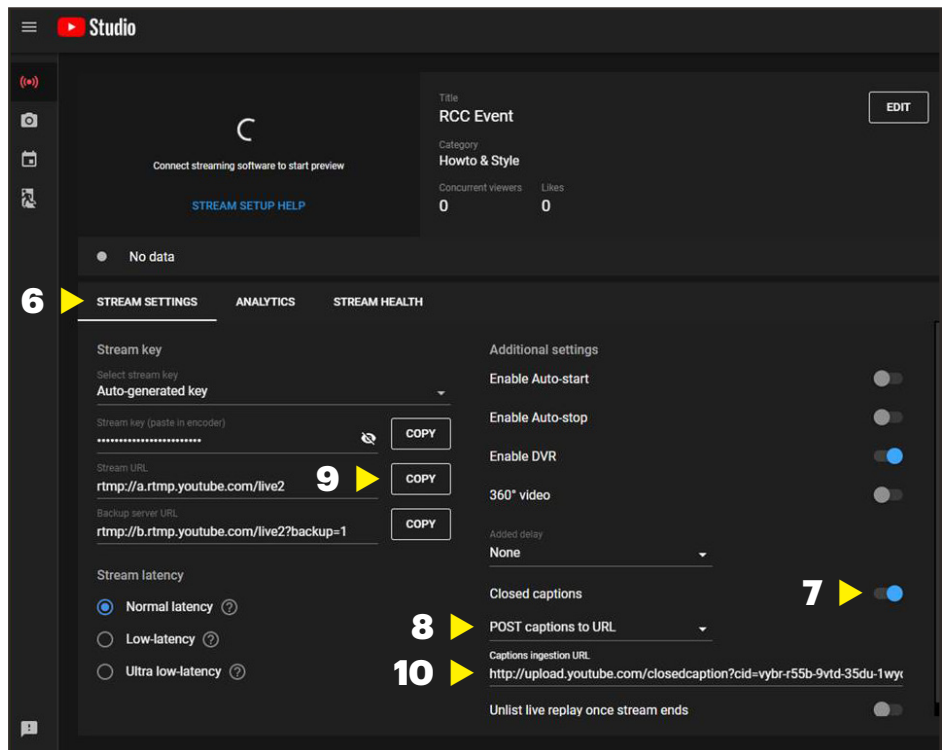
Studio

Connect streaming software to start preview

STREAM SETUP HELP

Title
RCC Event

EDIT

Category
Howto & Style

Concurrent viewers
0

Likes
0

No data

6

STREAM SETTINGS ANALYTICS STREAM HEALTH

Stream key

Select stream key
Auto-generated key

Stream key (paste in encoder)
••••••••••••••••••••••••

COPY

Stream URL
rtmp://a.rtmp.youtube.com/live2

9

COPY

Backup server URL
rtmp://b.rtmp.youtube.com/live2?backup=1

COPY

Stream latency

Normal latency

Low-latency

Ultra low-latency

Additional settings

Enable Auto-start

Enable Auto-stop

Enable DVR

360° video

Added delay
None

Closed captions

7

8

POST captions to URL

Captions ingestion URL

10

http://upload.youtube.com/closedcaption?cid=vybr-r55b-9vtd-35du-1wy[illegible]

Unlist live replay once stream ends